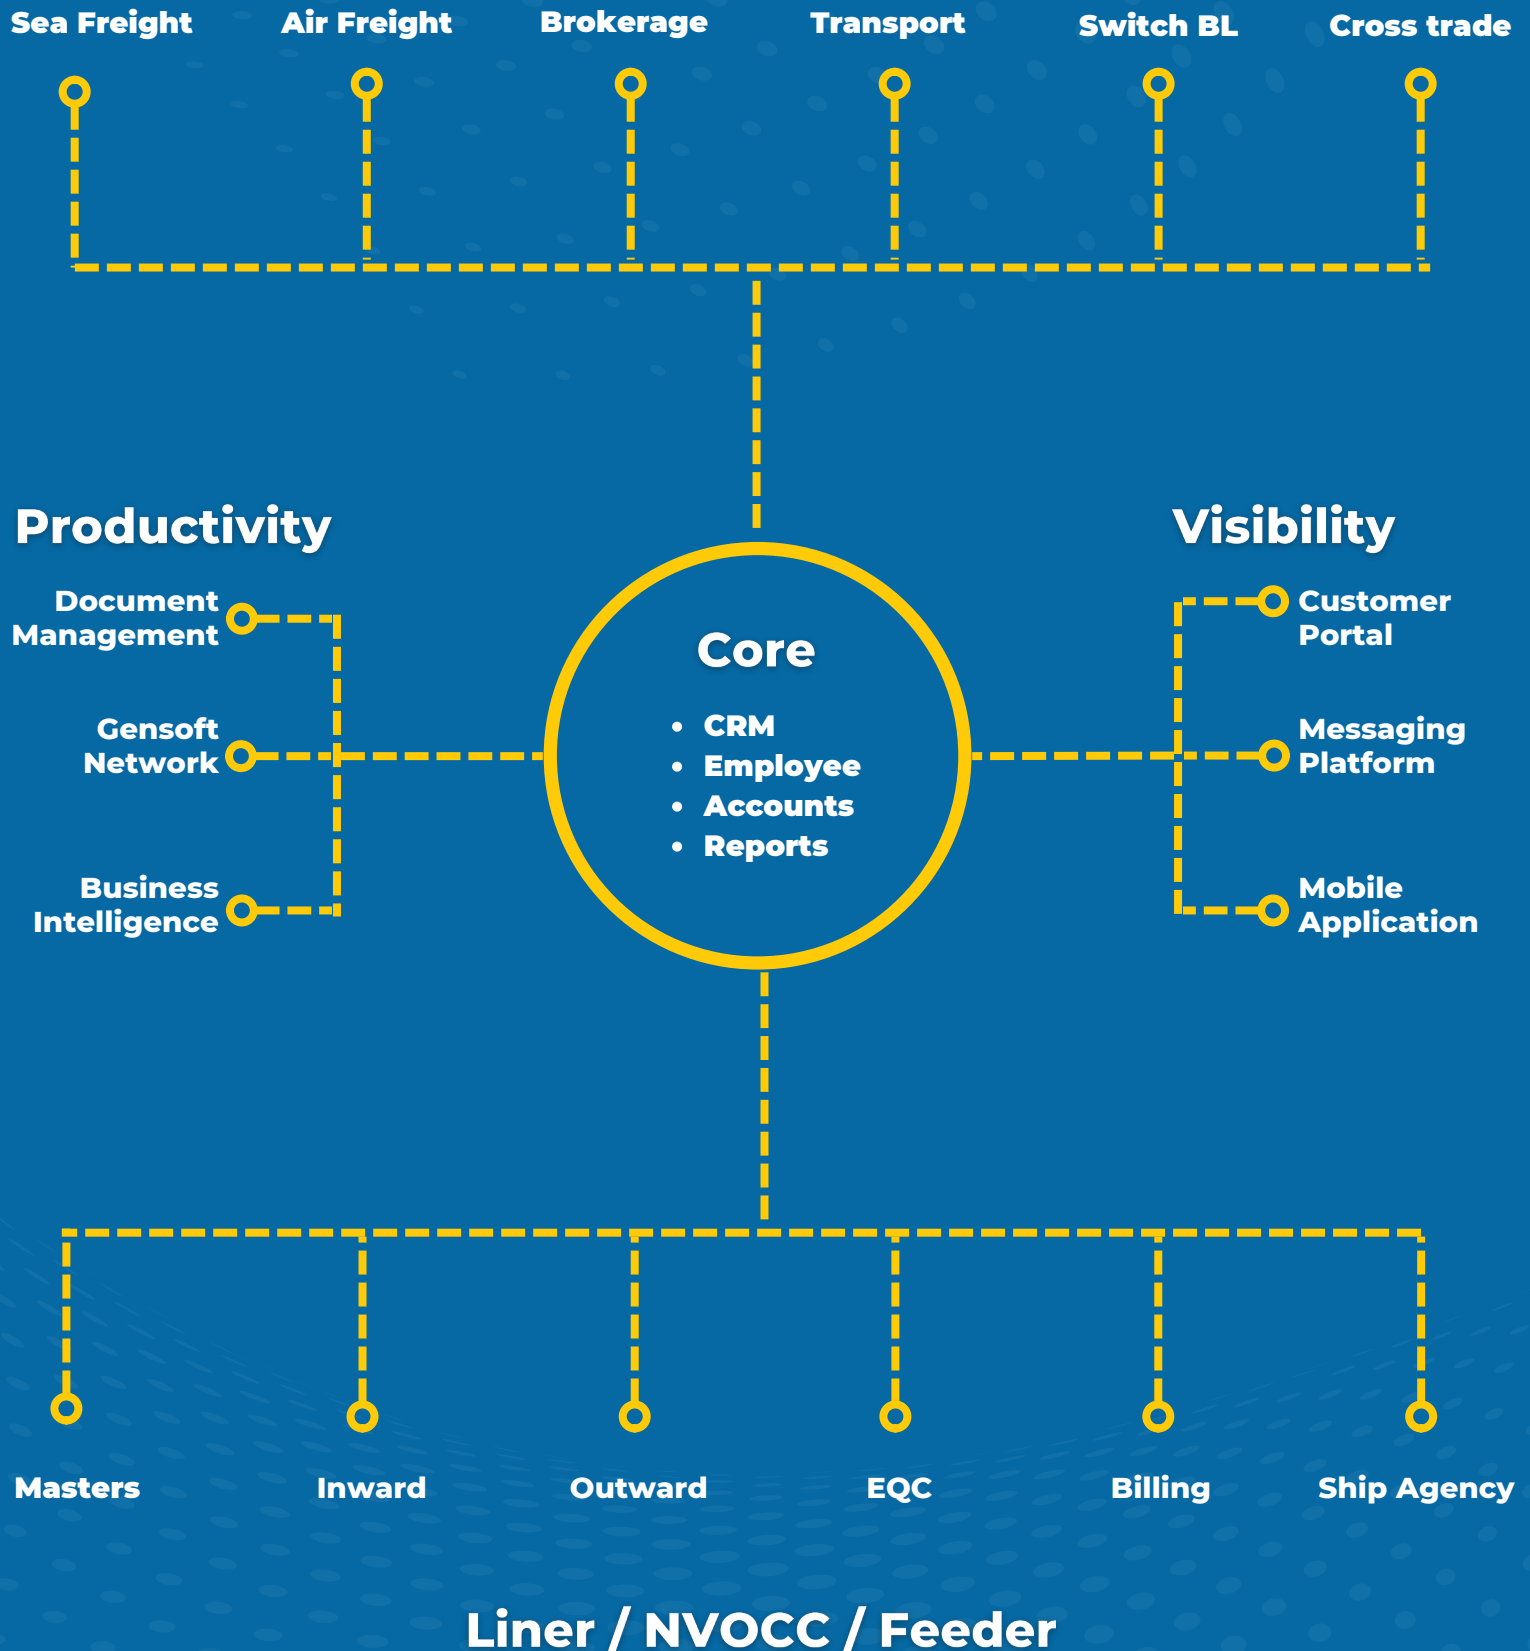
Sea Freight Air Freight Brokerage Transport Switch BL Cross trade

Productivity

Document Management

Gensoft Network

Business Intelligence

Core

- CRM
- Employee
- Accounts
- Reports

Visibility

Customer Portal

Messaging Platform

Mobile Application

Masters Inward Outward EQC Billing Ship Agency

Liner / NVOCC / Feeder